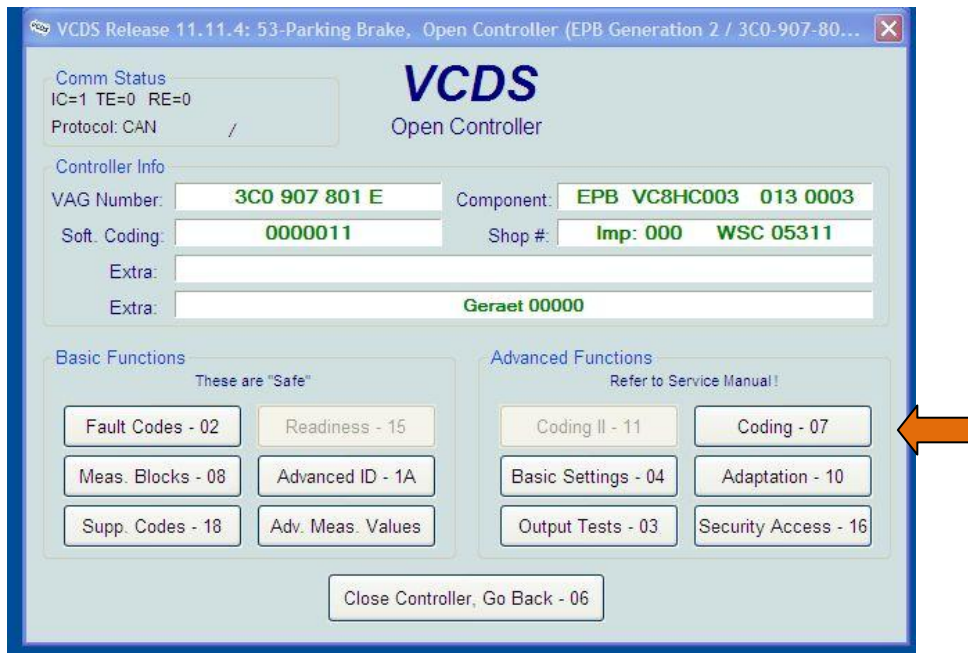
VCDS Release 11.11.4: 53-Parking Brake, Open Controller (EPB Generation 2 / 3C0-907-80...

Comm Status
IC=1 TE=0 RE=0
Protocol: CAN /

VCDS
Open Controller

Controller Info
VAG Number: 3C0 907 801 E
Component: EPB VC8HC003 013 0003
Soft. Coding: 0000011
Shop #: Imp: 000 WSC 05311
Extra:
Extra: Geraet 00000

Basic Functions
These are "Safe"
Fault Codes - 02
Readiness - 15
Meas. Blocks - 08
Advanced ID - 1A
Supp. Codes - 18
Adv. Meas. Values

Advanced Functions
Refer to Service Manual!
Coding II - 11
Coding - 07
Basic Settings - 04
Adaptation - 10
Output Tests - 03
Security Access - 16

Close Controller, Go Back - 06